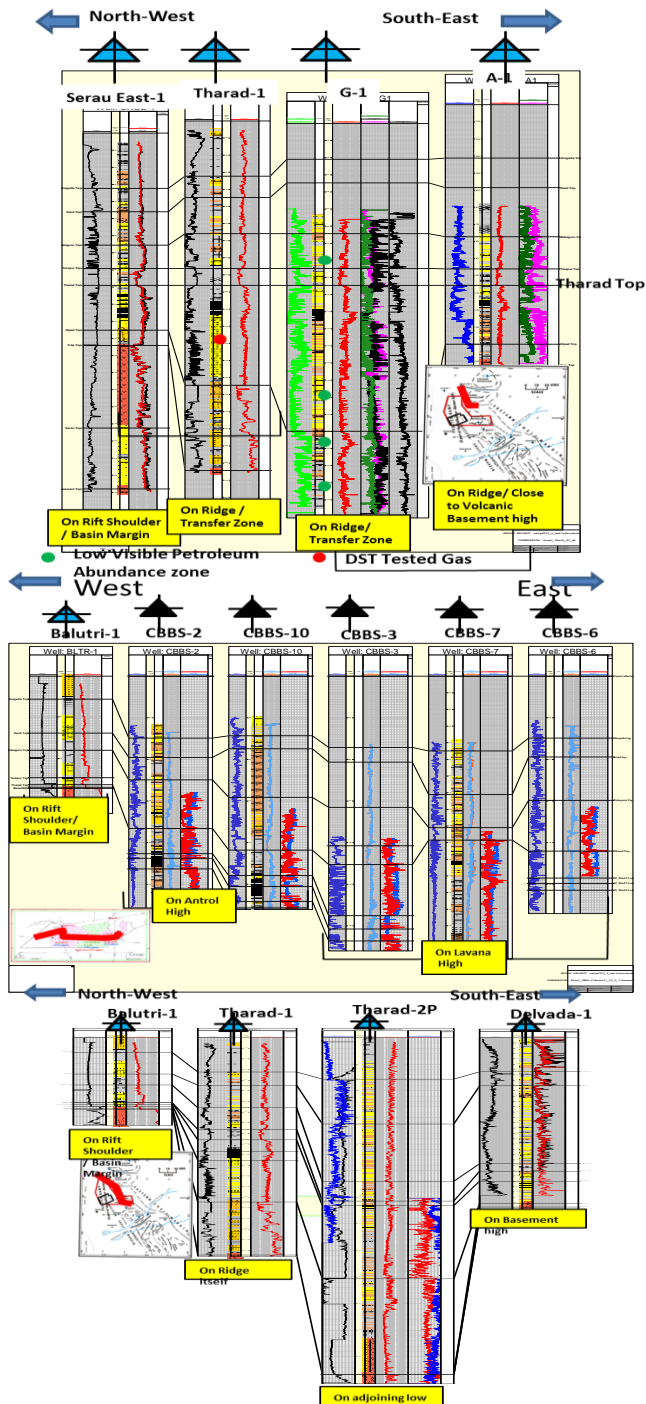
North-West

South-East

Serau East-1

Tharad-1

G-1

A-1

Tharad Top

On Rift Shoulder / Basin Margin

On Ridge / Transfer Zone

On Ridge/ Transfer Zone

On Ridge/ Close to Volcanic Basement high

Low Visible Petroleum Abundance zone

DST Tested Gas

West

East

Balutri-1

CBBS-2

CBBS-10

CBBS-3

CBBS-7

CBBS-6

Well: BLTR-1

Well: CBBS-2

Well: CBBS-10

Well: CBBS-3

Well: CBBS-7

Well: CBBS-6

On Rift Shoulder/ Basin Margin

On Antrol High

On Lavana High

North-West

South-East

Balutri-1

Tharad-1

Tharad-2P

Delvada-1

On Rift Shoulder / Basin Margin

On Ridge itself

On Basement high

On adjoining low